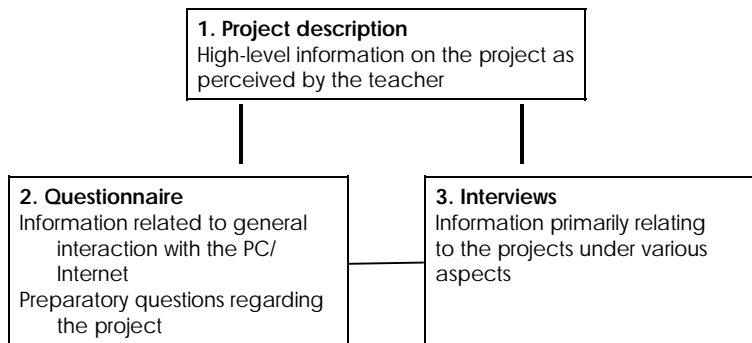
1. Project description
High-level information on the project as perceived by the teacher

2. Questionnaire
Information related to general interaction with the PC/ Internet
Preparatory questions regarding the project

3. Interviews
Information primarily relating to the projects under various aspects